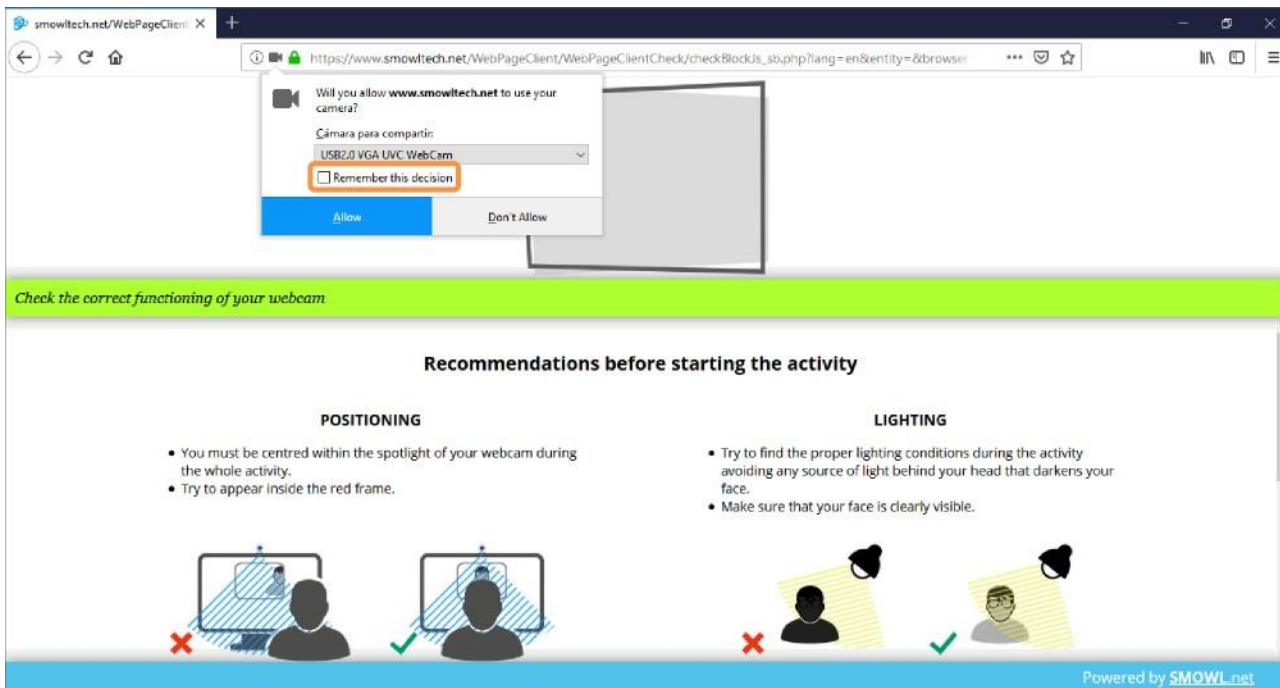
smowltech.net/WebPageClient ×

+

https://www.smowltech.net/WebPageClient/WebPageClientCheck/checkBlockJs_sb.php?lang=en&entity=&browser

Will you allow **www.smowltech.net** to use your camera?

Cámara para compartir:

USB2.0 VGA UVC WebCam

Remember this decision

Allow

Don't Allow

Check the correct functioning of your webcam

**Recommendations before starting the activity**

**POSITIONING**

- You must be centred within the spotlight of your webcam during the whole activity.
- Try to appear inside the red frame.

**LIGHTING**

- Try to find the proper lighting conditions during the activity avoiding any source of light behind your head that darkens your face.
- Make sure that your face is clearly visible.

Powered by SMOWL.net